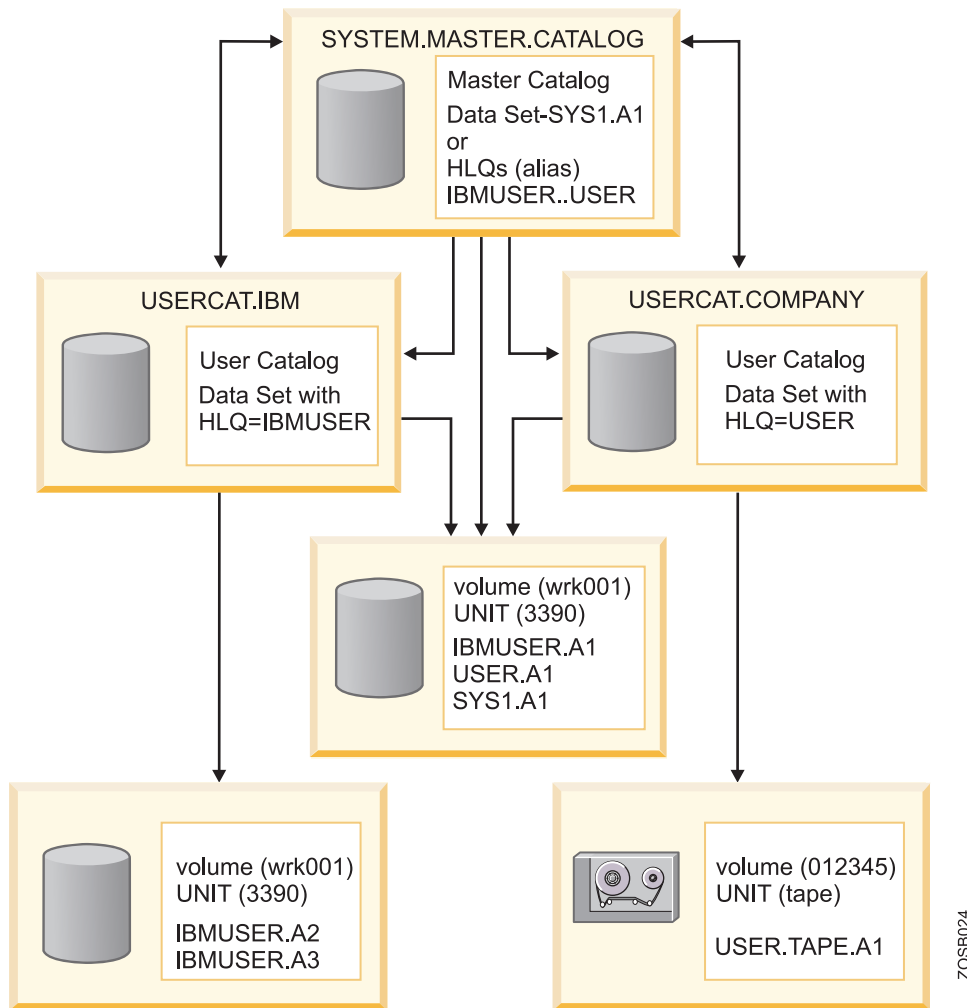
SYSTEM.MASTER.CATALOG

Master Catalog
Data Set-SYS1.A1
or
HLQs (alias)
IBMUSER..USER

USERCAT.IBM

User Catalog
Data Set with
HLQ=IBMUSER

USERCAT.COMPANY

User Catalog
Data Set with
HLQ=USER

volume (wrk001)
UNIT (3390)
IBMUSER.A1
USER.A1
SYS1.A1

volume (wrk001)
UNIT (3390)
IBMUSER.A2
IBMUSER.A3

volume (012345)
UNIT (tape)
USER.TAPE.A1

ZOSB024